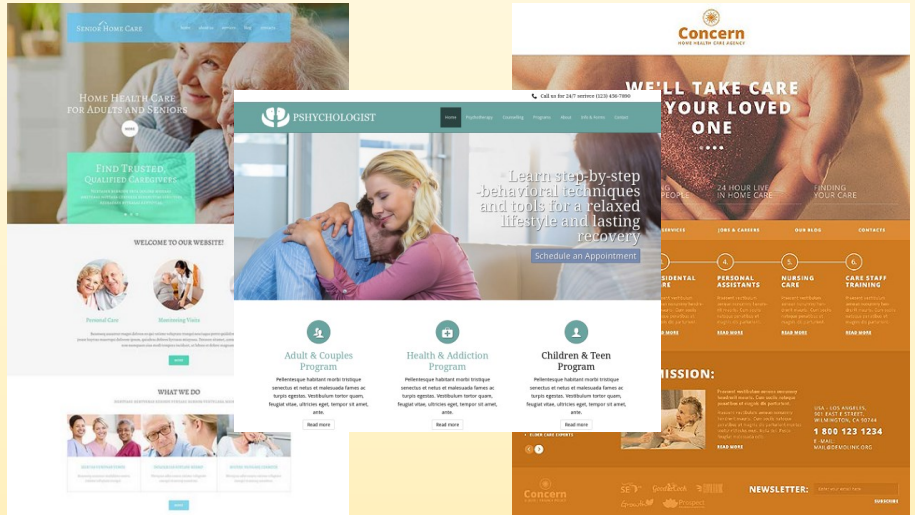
Senior Home Care

Home Health Care for Adults and Seniors

Find Trusted, Qualified Caregivers

Welcome to our website!

Personal Care

Monitoring Visits

What we do

Concern
HOME HEALTH CARE AGENCY

WE'LL TAKE CARE YOUR LOVED ONE

24 HOUR LIVE IN HOME CARE

FINDING YOUR CARE

SERVICES

JOBS & CAREERS

OUR BLOG

CONTACTS

4

5

6

PERSONAL ASSISTANTS

NURSING CARE

CARE STAFF TRAINING

READ MORE

READ MORE

READ MORE

READ MORE

MISSION:

1 800 123 1234

NEWSLETTER:

SUBSCRIBE

Concern

Call us for 24/7 service (123) 456-7890

PSYCHOLOGIST

Home

Psychotherapy

Counseling

Programs

About

Job & Career

Contact

Learn step-by-step -behavioral techniques and tools for a relaxed lifestyle and lasting recovery

Schedule an Appointment

Adult & Couples Program

Pellentesque habitant morbi tristique senectus et netus et malesuada fames ac turpis egestas. Vestibulum tortor quam, feugiat vitae, ultricies eget, tempor sit amet, ante.

Read more

Health & Addiction Program

Pellentesque habitant morbi tristique senectus et netus et malesuada fames ac turpis egestas. Vestibulum tortor quam, feugiat vitae, ultricies eget, tempor sit amet, ante.

Read more

Children & Teen Program

Pellentesque habitant morbi tristique senectus et netus et malesuada fames ac turpis egestas. Vestibulum tortor quam, feugiat vitae, ultricies eget, tempor sit amet, ante.

Read more